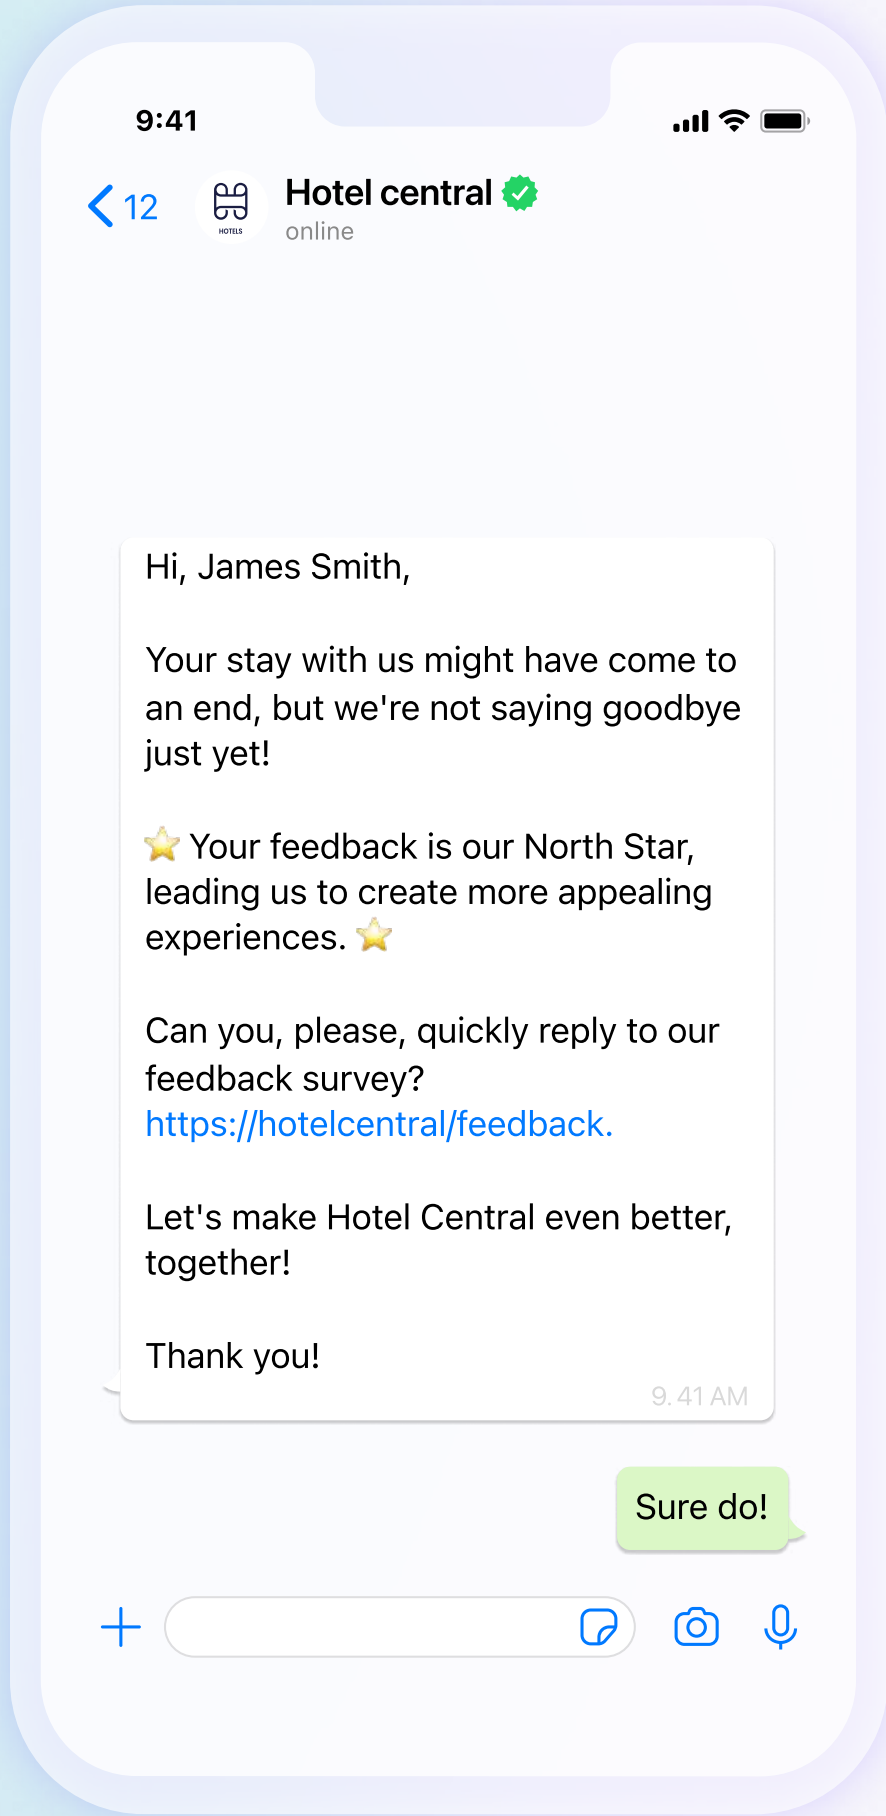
9:41

12

HOTELS

Hotel central

online

Hi, James Smith,

Your stay with us might have come to an end, but we're not saying goodbye just yet!

⭐ Your feedback is our North Star, leading us to create more appealing experiences. ⭐

Can you, please, quickly reply to our feedback survey? https://hotelcentral/feedback.

Let's make Hotel Central even better, together!

Thank you!

9. 41 AM

Sure do!